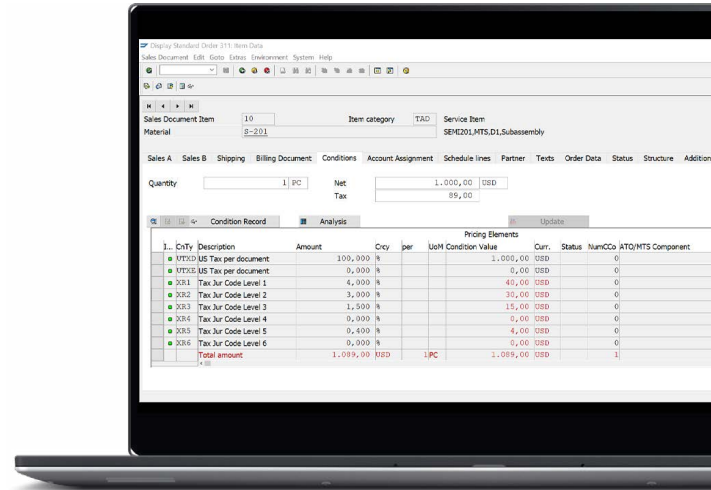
Display Standard Order 311: Item Data

Sales Document Edit Goto Extras Environment System Help

Sales Document Item 10 Item category TAD Service Item

Material S-201 SEMI201,MTS,D1,Subassembly

Sales A Sales B Shipping Billing Document Conditions Account Assignment Schedule lines Partner Texts Order Data Status Structure Addition

Quantity 1 PC Net 1.000,00 USD

Tax 89,00

Condition Record Analysis Update

Pricing Elements

| I... | CnTy | Description | Amount | Crcy | per | UoM | Condition Value | Curr. | Status | NumCCo | ATO/MTS Component |
|---|---|---|---|---|---|---|---|---|---|---|---|
| | UTXD | US Tax per document | 100,000 | % | | | 1.000,00 | USD | | 0 | |
| | UTXE | US Tax per document | 0,000 | % | | | 0,00 | USD | | 0 | |
| | XR1 | Tax Jur Code Level 1 | 4,000 | % | | | 40,00 | USD | | 0 | |
| | XR2 | Tax Jur Code Level 2 | 3,000 | % | | | 30,00 | USD | | 0 | |
| | XR3 | Tax Jur Code Level 3 | 1,500 | % | | | 15,00 | USD | | 0 | |
| | XR4 | Tax Jur Code Level 4 | 0,000 | % | | | 0,00 | USD | | 0 | |
| | XR5 | Tax Jur Code Level 5 | 0,400 | % | | | 4,00 | USD | | 0 | |
| | XR6 | Tax Jur Code Level 6 | 0,000 | % | | | 0,00 | USD | | 0 | |
| | | Total amount | 1.089,00 | USD | 1 | PC | 1.089,00 | USD | | 1 | |